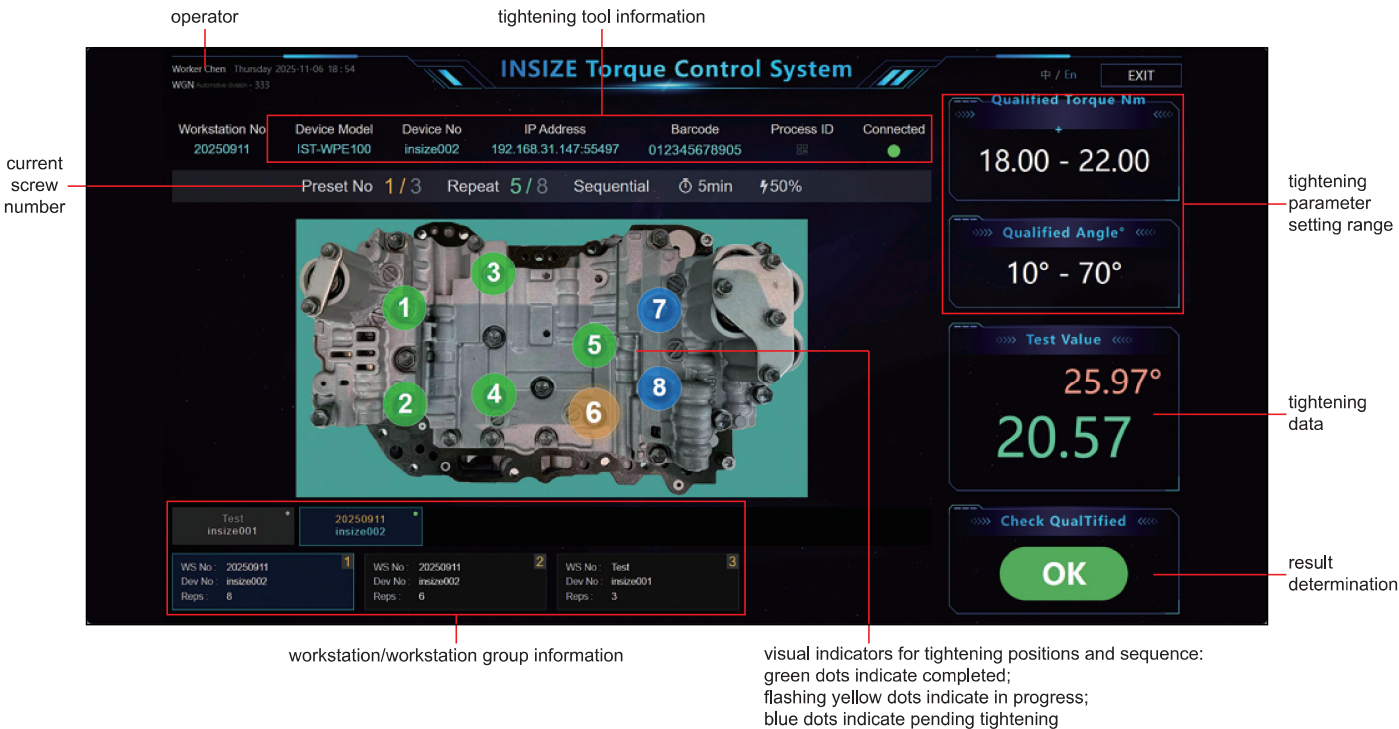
operator

tightening tool information

Worker Chen Thursday 2025-11-06 18 : 54
WGN Automotive division - 333

INSIZE Torque Control System

中 / En EXIT

| Workstation No | Device Model | Device No | IP Address | Barcode | Process ID | Connected |
|---|---|---|---|---|---|---|
| 20250911 | IST-WPE100 | insize002 | 192.168.31.147:55497 | 012345678905 | | |

current screw number

Preset No 1 / 3 Repeat 5 / 8 Sequential 5min 50%

1 2 3 4 5 6 7 8

Qualified Torque Nm
18.00 - 22.00

Qualified Angle°
10° - 70°

tightening parameter setting range

Test Value
25.97°
20.57

tightening data

Check QualTified
OK

result determination

Test insize001

20250911 insize002

WS No : 20250911
Dev No : insize002
Reps : 8
1

WS No : 20250911
Dev No : insize002
Reps : 6
2

WS No : Test
Dev No : insize001
Reps : 3
3

workstation/workstation group information

visual indicators for tightening positions and sequence:
green dots indicate completed;
flashing yellow dots indicate in progress;
blue dots indicate pending tightening